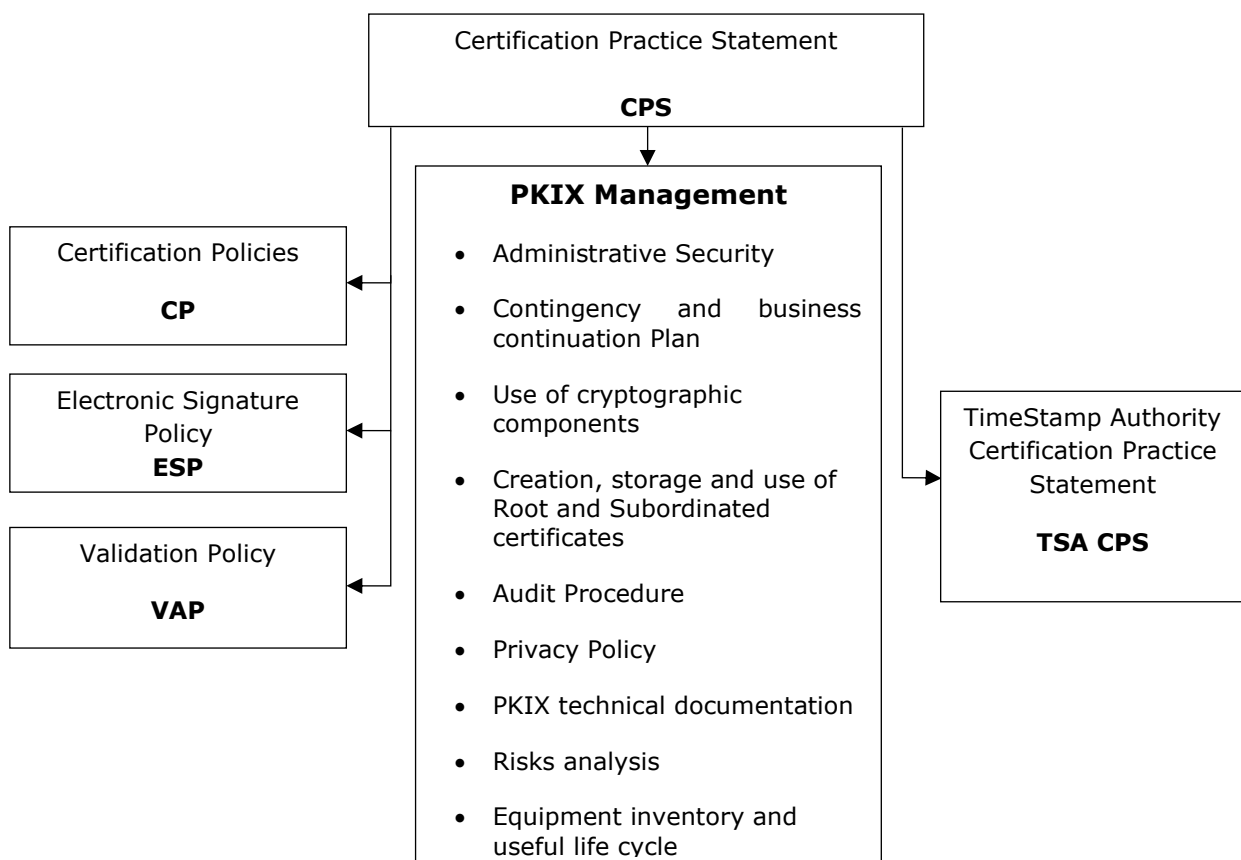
Certification Practice Statement

**CPS**

Certification Policies

**CP**

Electronic Signature Policy
**ESP**

Validation Policy

**VAP**

**PKIX Management**

- Administrative Security
- Contingency and business continuation Plan
- Use of cryptographic components
- Creation, storage and use of Root and Subordinated certificates
- Audit Procedure
- Privacy Policy
- PKIX technical documentation
- Risks analysis
- Equipment inventory and useful life cycle

TimeStamp Authority Certification Practice Statement

**TSA CPS**